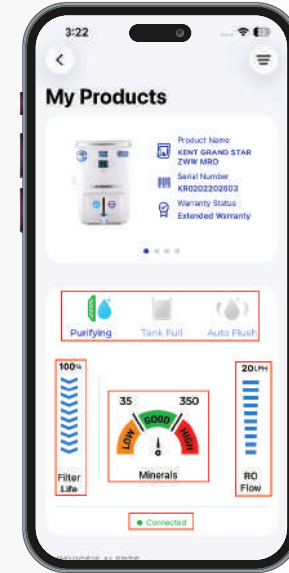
3:22

My Products

Product Name
KENT GRAND STAR ZWW MRO
Serial Number
KR0202202603
Warranty Status
Extended Warranty

Purifying
Tank Full
Auto Flush

100%
Filter Life

35
350
LOW
GOOD
HIGH
Minerals

20LPH
RO Flow

Connected

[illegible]